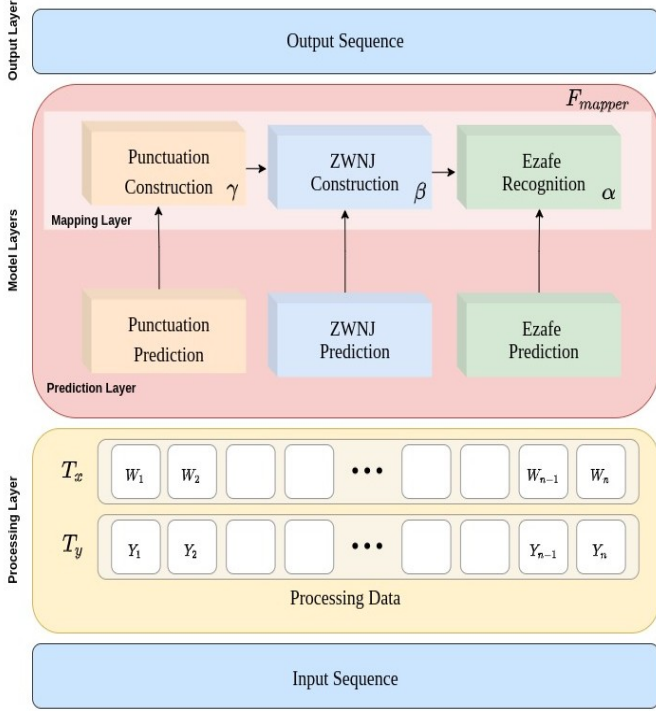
Output Layer

Output Sequence

Model Layers

$F_{mapper}$

Punctuation Construction $\gamma$

ZWNJ Construction $\beta$

Ezafe Recognition $\alpha$

Mapping Layer

Punctuation Prediction

ZWNJ Prediction

Ezafe Prediction

Prediction Layer

Processing Layer

$T_x$ $W_1$ $W_2$ ••• $W_{n-1}$ $W_n$

$T_y$ $Y_1$ $Y_2$ ••• $Y_{n-1}$ $Y_n$

Processing Data

Input Sequence